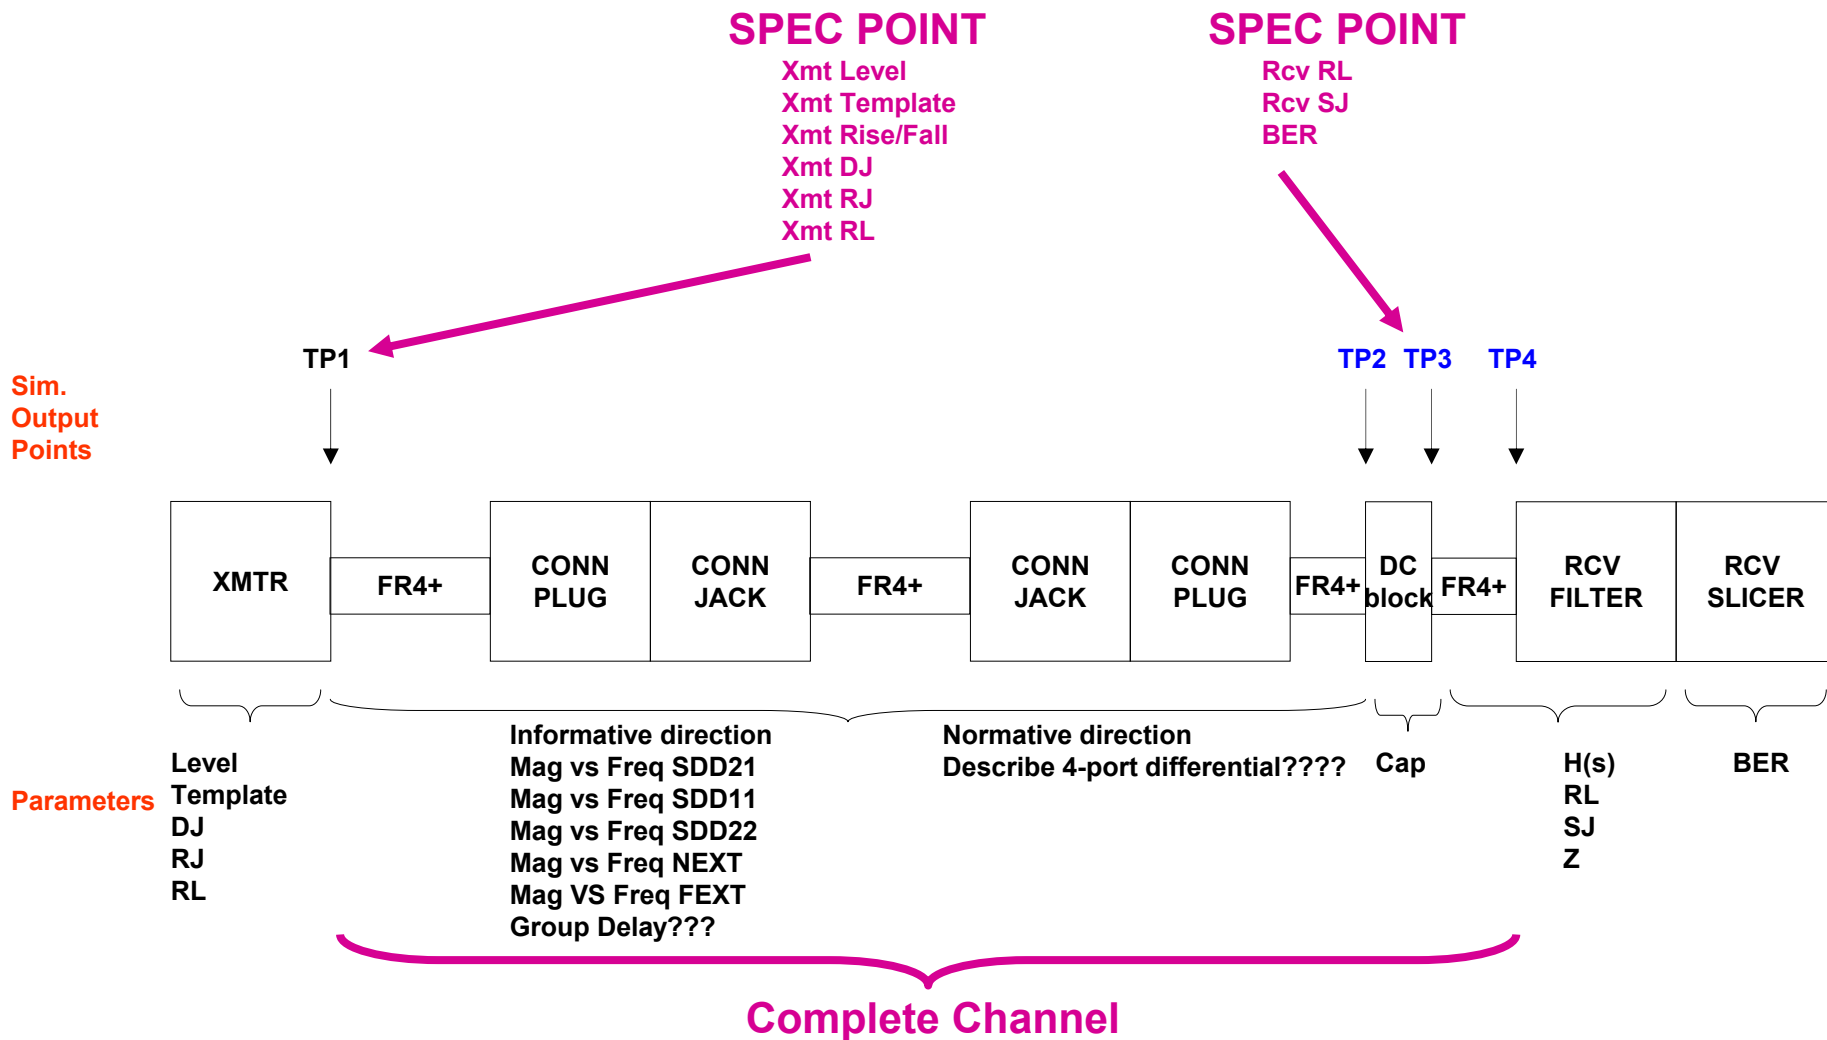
SPEC POINT
Xmt Level
Xmt Template
Xmt Rise/Fall
Xmt DJ
Xmt RJ
Xmt RL

SPEC POINT
Rcv RL
Rcv SJ
BER

Sim. Output Points

TP1

TP2 TP3 TP4

XMTR

FR4+

CONN PLUG

CONN JACK

FR4+

CONN JACK

CONN PLUG

FR4+

DC block

FR4+

RCV FILTER

RCV SLICER

Parameters

Level
Template
DJ
RJ
RL

Informative direction
Mag vs Freq SDD21
Mag vs Freq SDD11
Mag vs Freq SDD22
Mag vs Freq NEXT
Mag VS Freq FEXT
Group Delay???

Normative direction
Describe 4-port differential????

Cap

H(s)
RL
SJ
Z

BER

Complete Channel